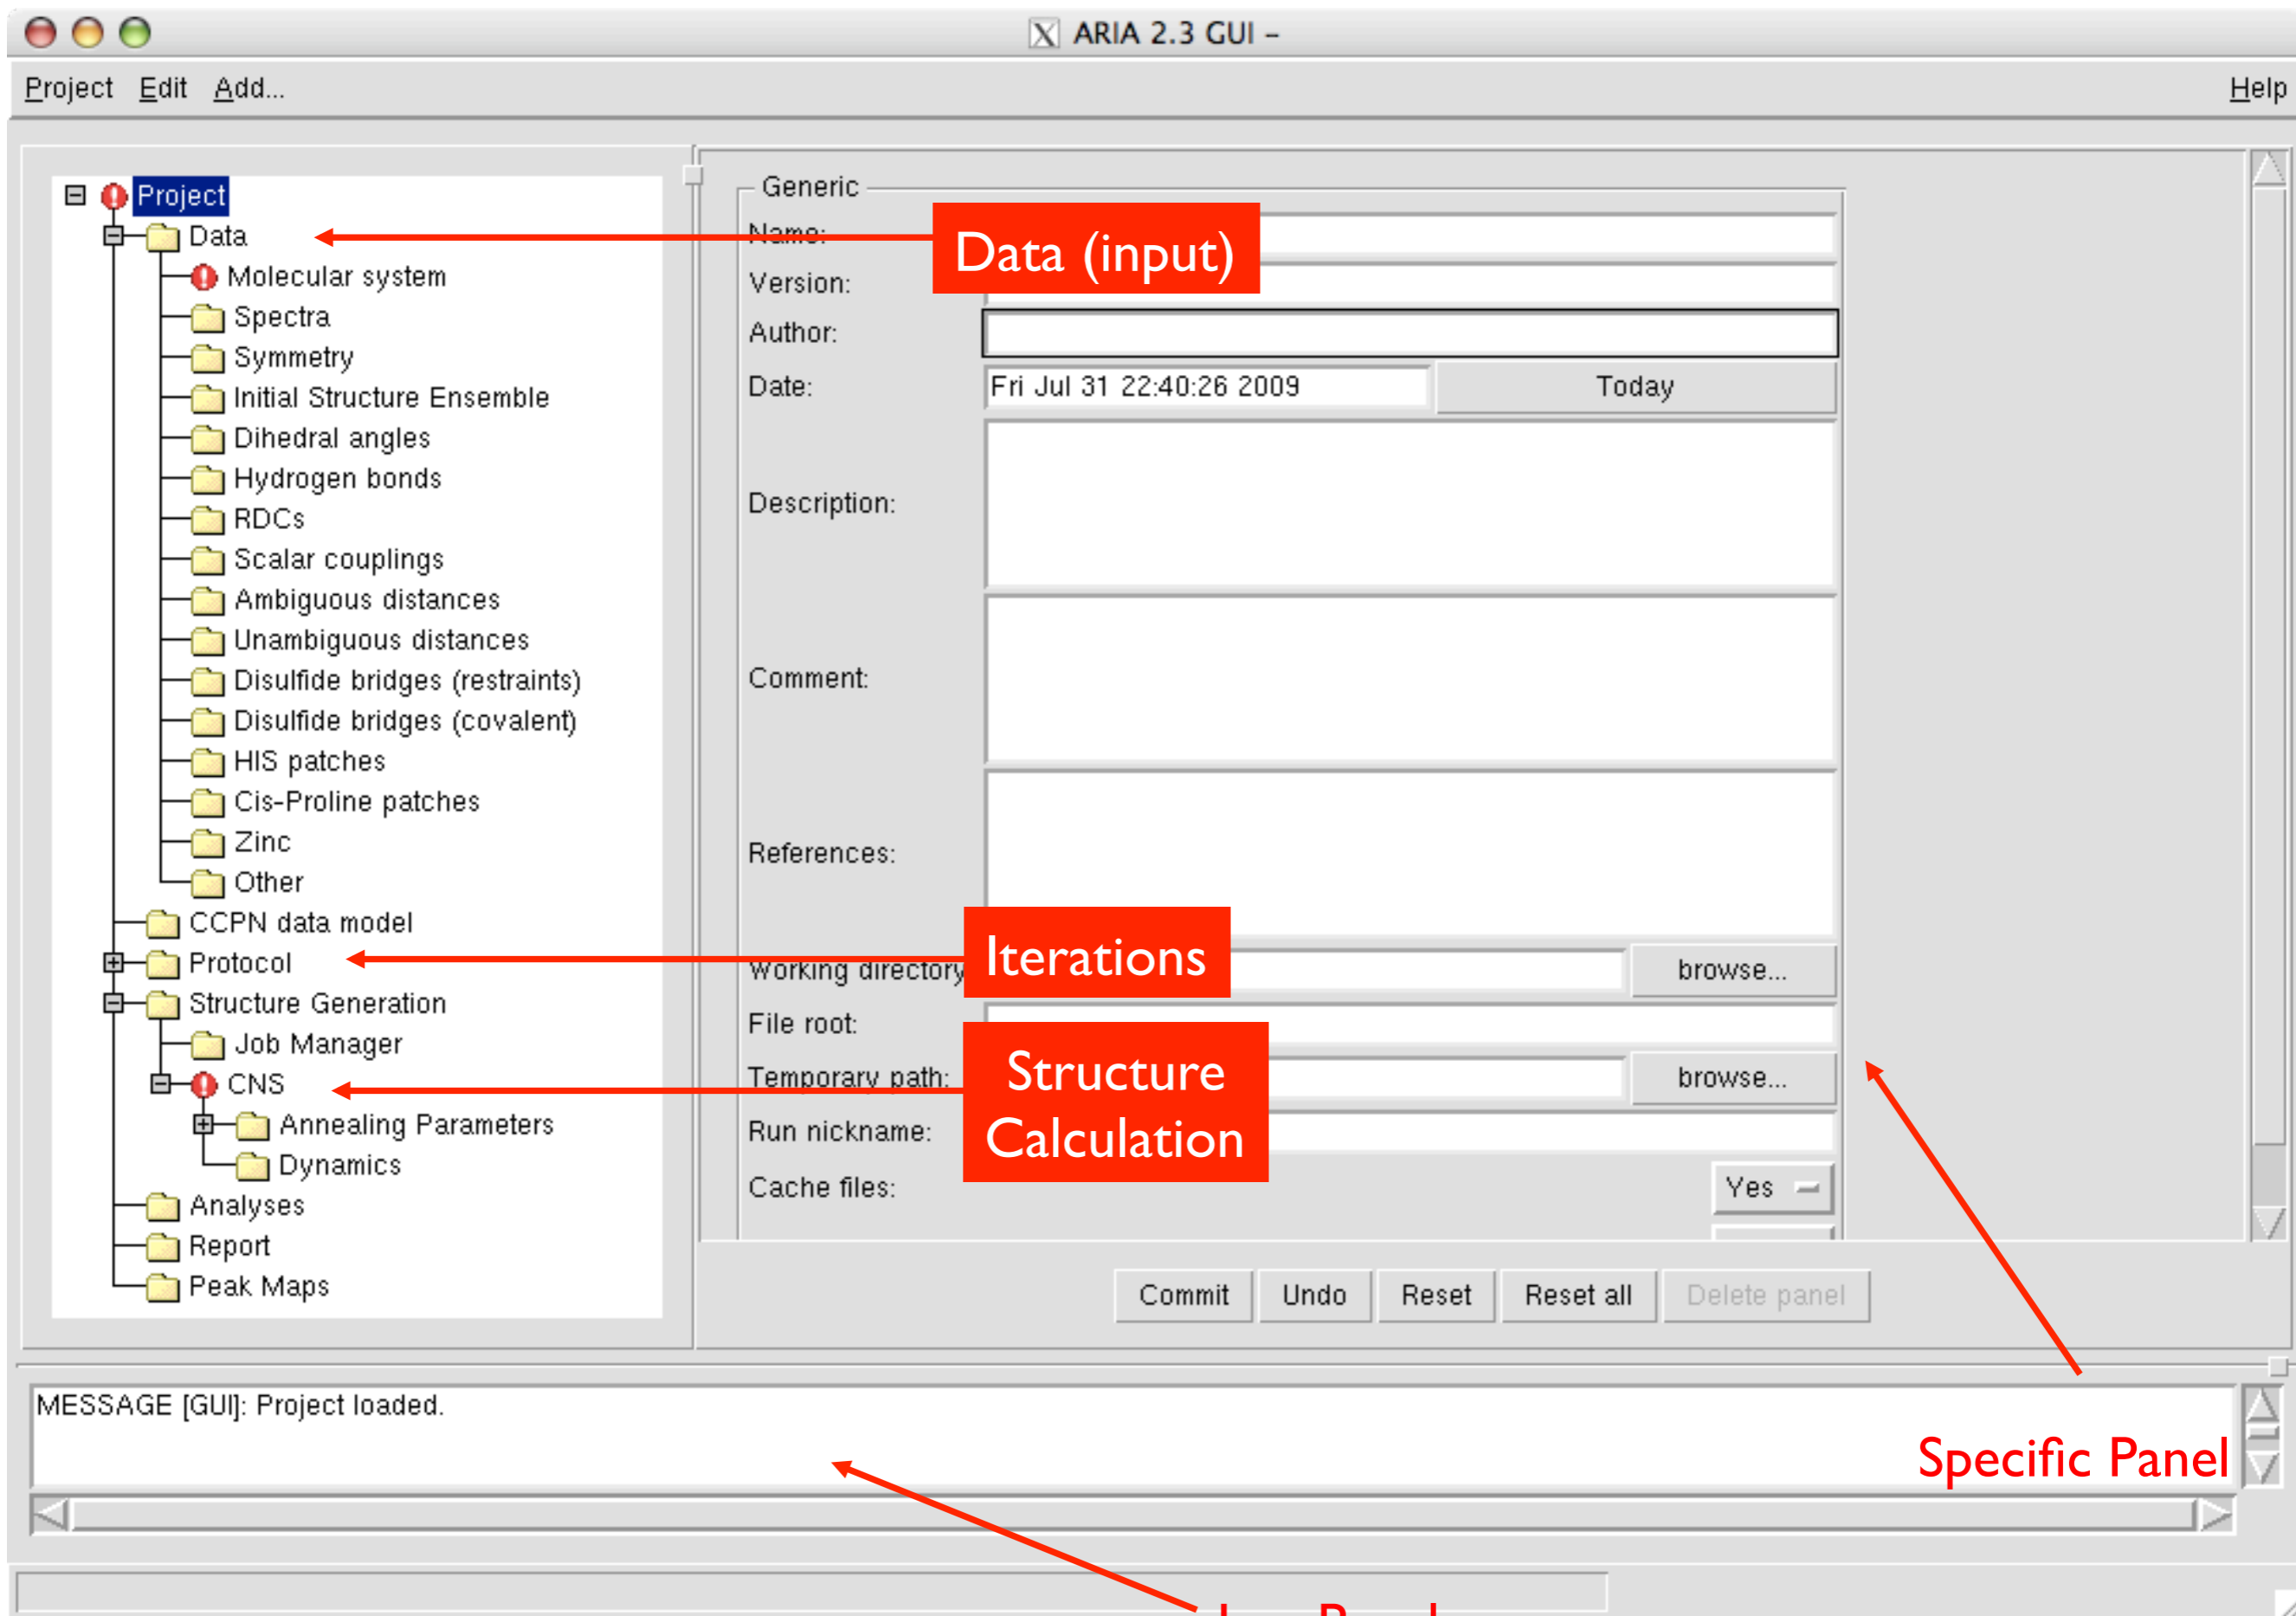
ARIA 2.3 GUI –

Project Edit Add... Help

Project
Data
Molecular system
Spectra
Symmetry
Initial Structure Ensemble
Dihedral angles
Hydrogen bonds
RDCs
Scalar couplings
Ambiguous distances
Unambiguous distances
Disulfide bridges (restraints)
Disulfide bridges (covalent)
HIS patches
Cis-Proline patches
Zinc
Other
CCPN data model
Protocol
Structure Generation
Job Manager
CNS
Annealing Parameters
Dynamics
Analyses
Report
Peak Maps

Generic
Name:
Version:
Author:
Date: Fri Jul 31 22:40:26 2009 Today
Description:
Comment:
References:
Working directory browse...
File root:
Temporary path: browse...
Run nickname:
Cache files: Yes

Commit Undo Reset Reset all Delete panel

MESSAGE [GUI]: Project loaded.

Data (input)
Iterations
Structure Calculation
Specific Panel
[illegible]